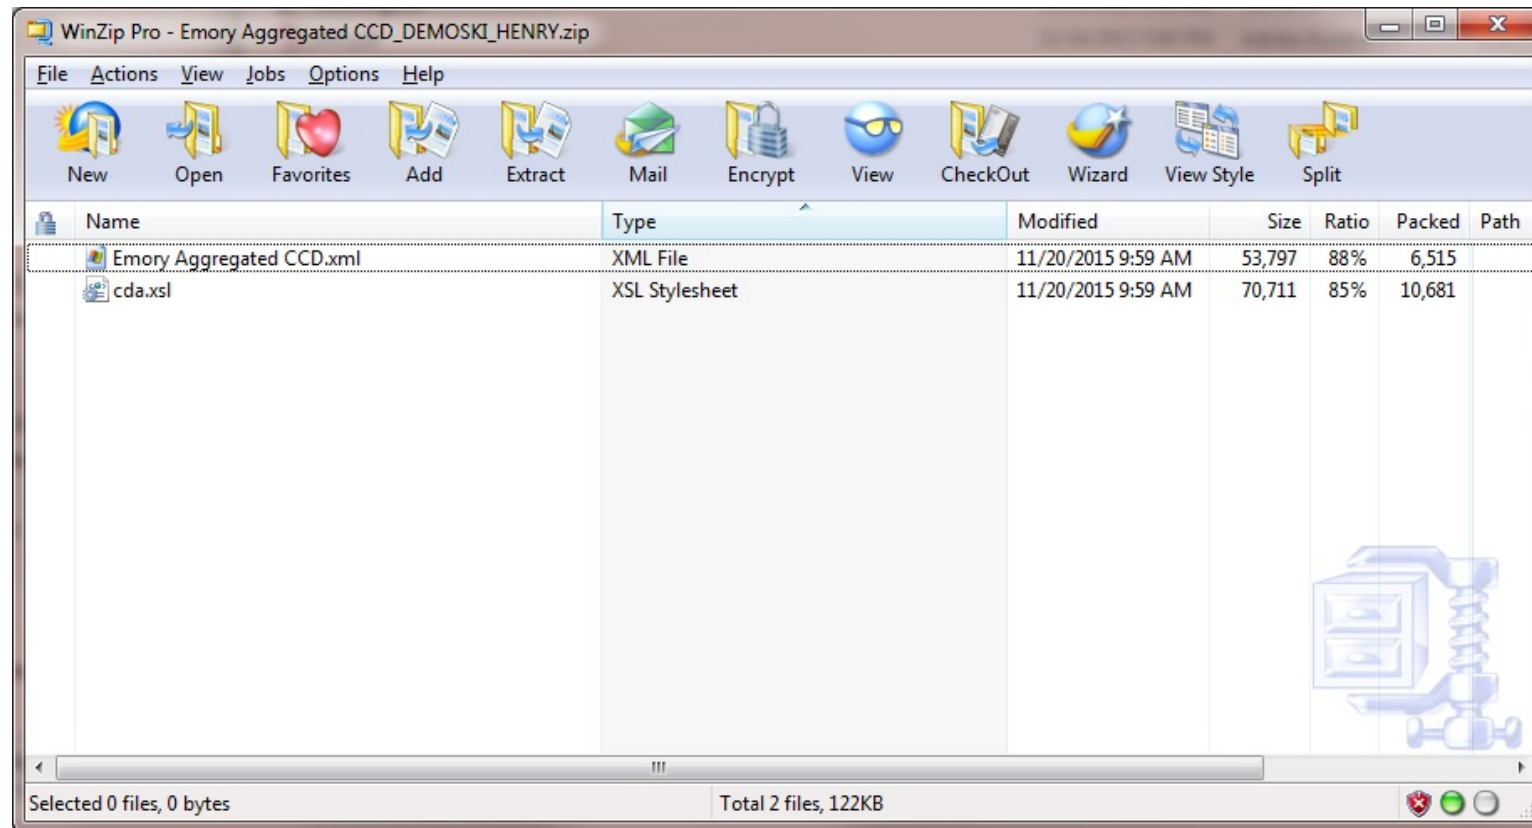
WinZip Pro - Emory Aggregated CCD_DEMOSKI_HENRY.zip

File Actions View Jobs Options Help

New Open Favorites Add Extract Mail Encrypt View CheckOut Wizard View Style Split

| Name | Type | Modified | Size | Ratio | Packed | Path |
|---|---|---|---|---|---|---|
| Emory Aggregated CCD.xml | XML File | 11/20/2015 9:59 AM | 53,797 | 88% | 6,515 | |
| cda.xsl | XSL Stylesheet | 11/20/2015 9:59 AM | 70,711 | 85% | 10,681 | |

Selected 0 files, 0 bytes

Total 2 files, 122KB